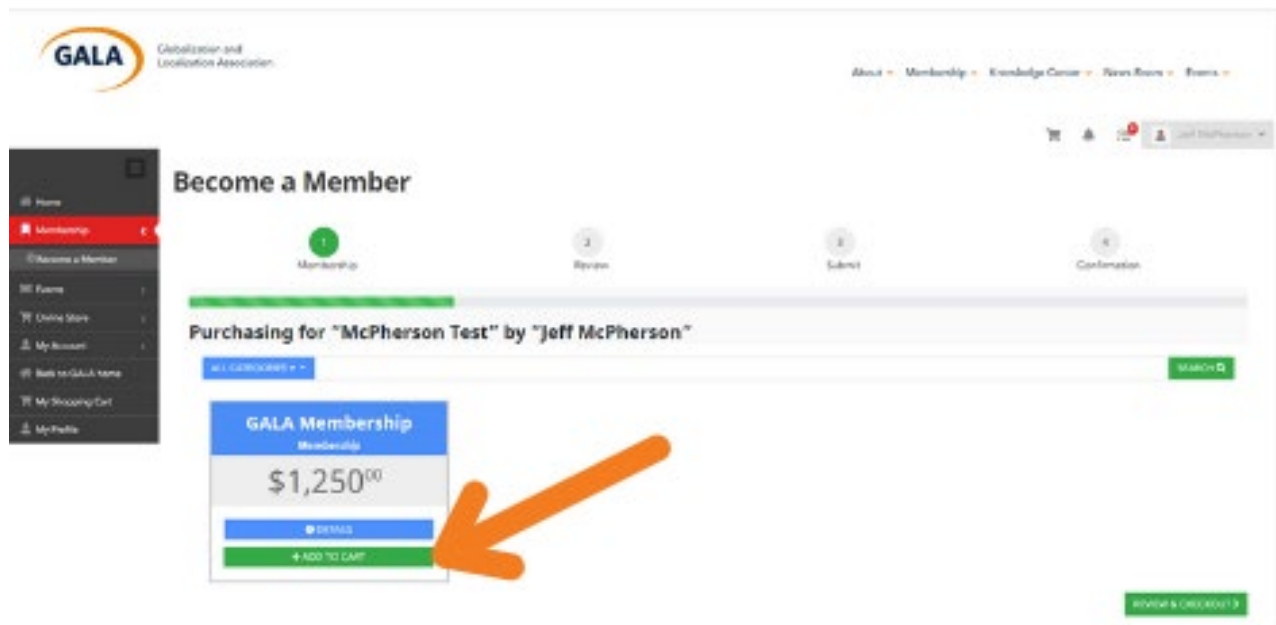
GALA

Globalization and Localization Association

About Membership Knowledge Center News Room Events

Jeff McPherson

Home
Membership
Become a Member
Events
Online Store
My Account
Back to GALA home
My Shopping Cart
My Profile

Become a Member

1 Membership

2 Review

3 Submit

4 Confirmation

Purchasing for "McPherson Test" by "Jeff McPherson"

ALL CATEGORIES

SEARCH

GALA Membership

Membership

$1,250$^{00}$

DETAILS

+ ADD TO CART

REVIEW & CHECKOUT